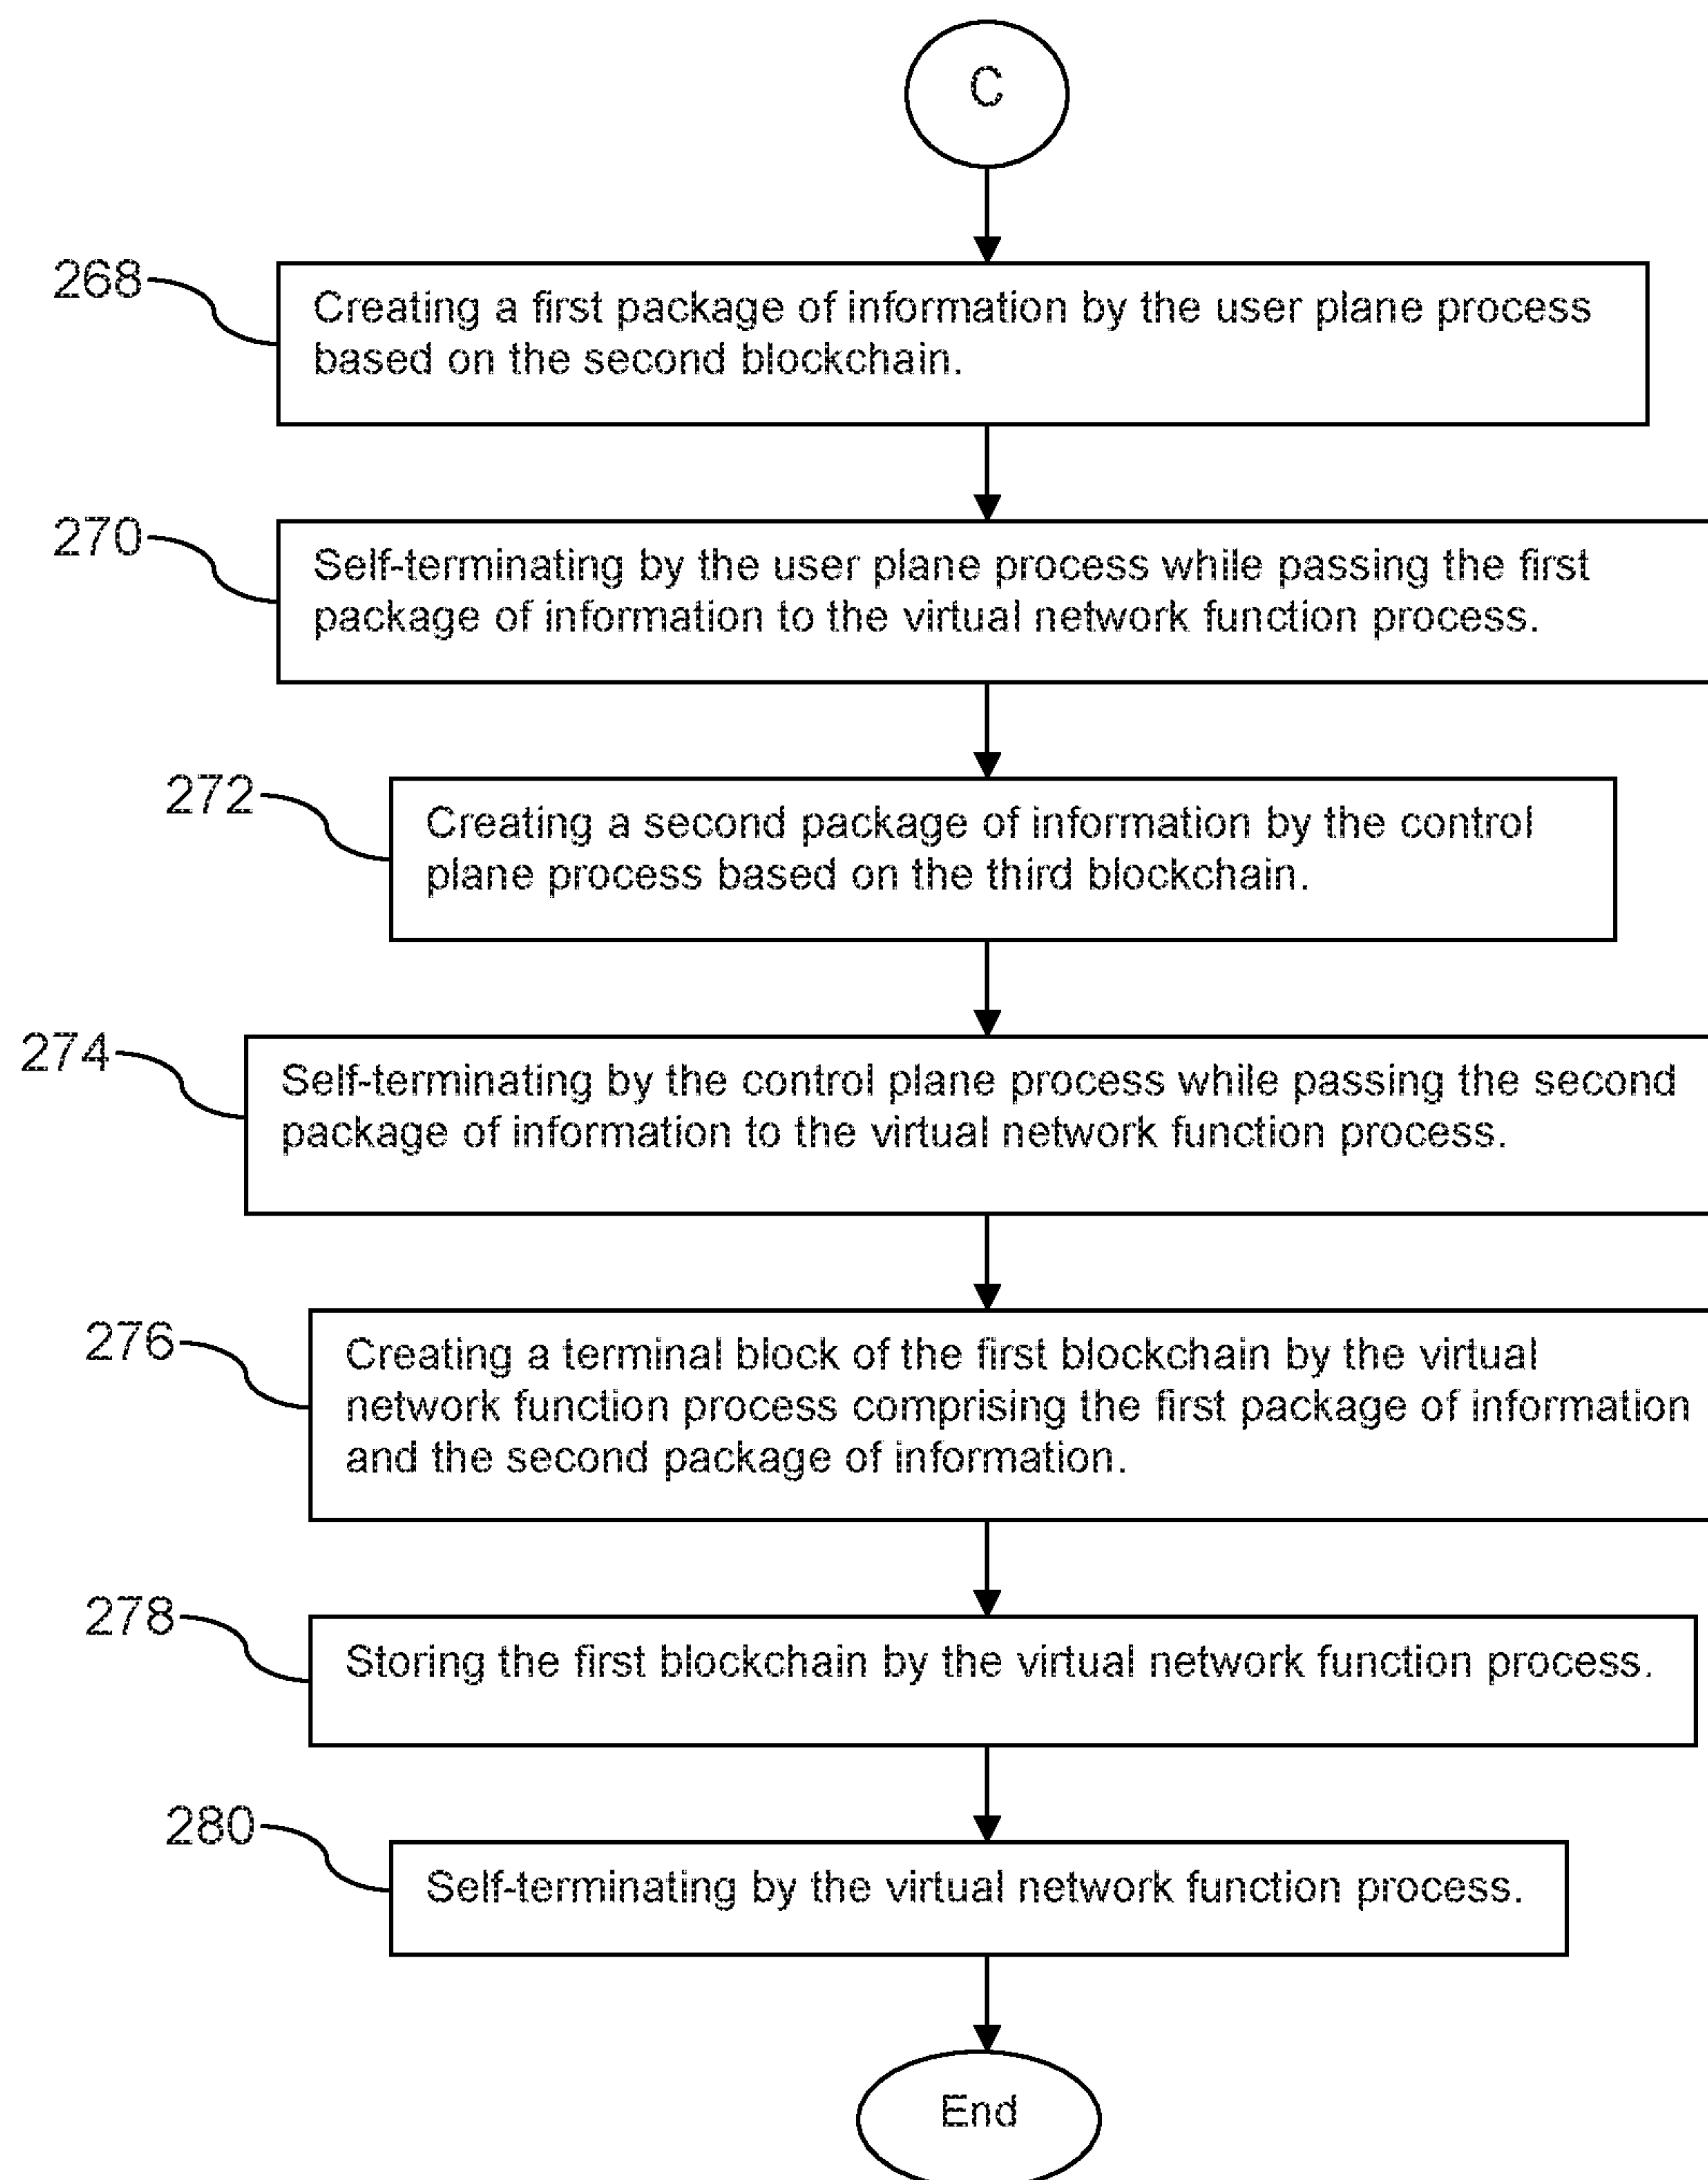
C

268

Creating a first package of information by the user plane process based on the second blockchain.

270

Self-terminating by the user plane process while passing the first package of information to the virtual network function process.

272

Creating a second package of information by the control plane process based on the third blockchain.

274

Self-terminating by the control plane process while passing the second package of information to the virtual network function process.

276

Creating a terminal block of the first blockchain by the virtual network function process comprising the first package of information and the second package of information.

278

Storing the first blockchain by the virtual network function process.

280

Self-terminating by the virtual network function process.

End